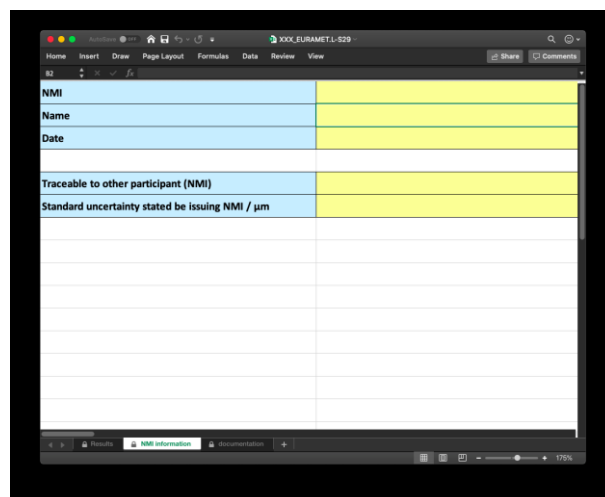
AutoSave OFF

XXX_EURAMET.L-S29

Home Insert Draw Page Layout Formulas Data Review View

Share Comments

B2

$fx$

| NMI | |
|---|---|
| Name | |
| Date | |
| | |
| Traceable to other participant (NMI) | |
| Standard uncertainty stated be issuing NMI / µm | |

Results NMI information documentation +

175%